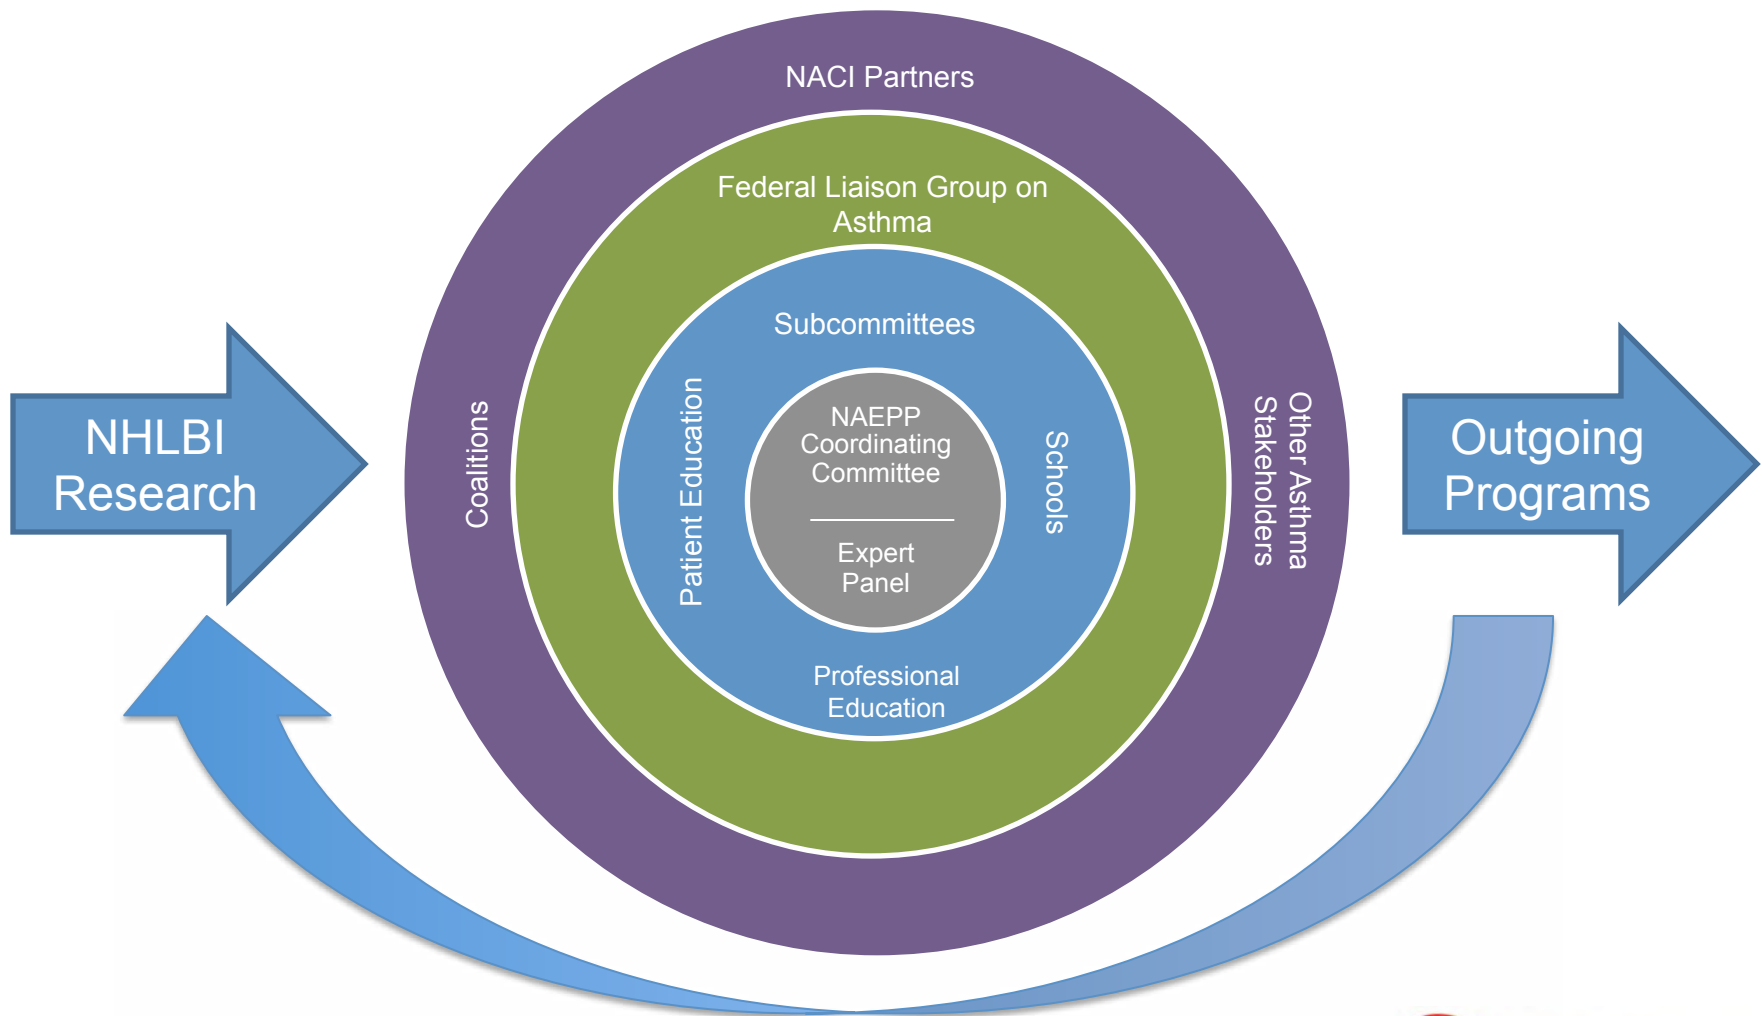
NHLBI Research

NACI Partners

Federal Liaison Group on Asthma

Subcommittees

Coalitions

Patient Education

NAEPP Coordinating Committee

Expert Panel

Schools

Other Asthma Stakeholders

Professional Education

Outgoing Programs